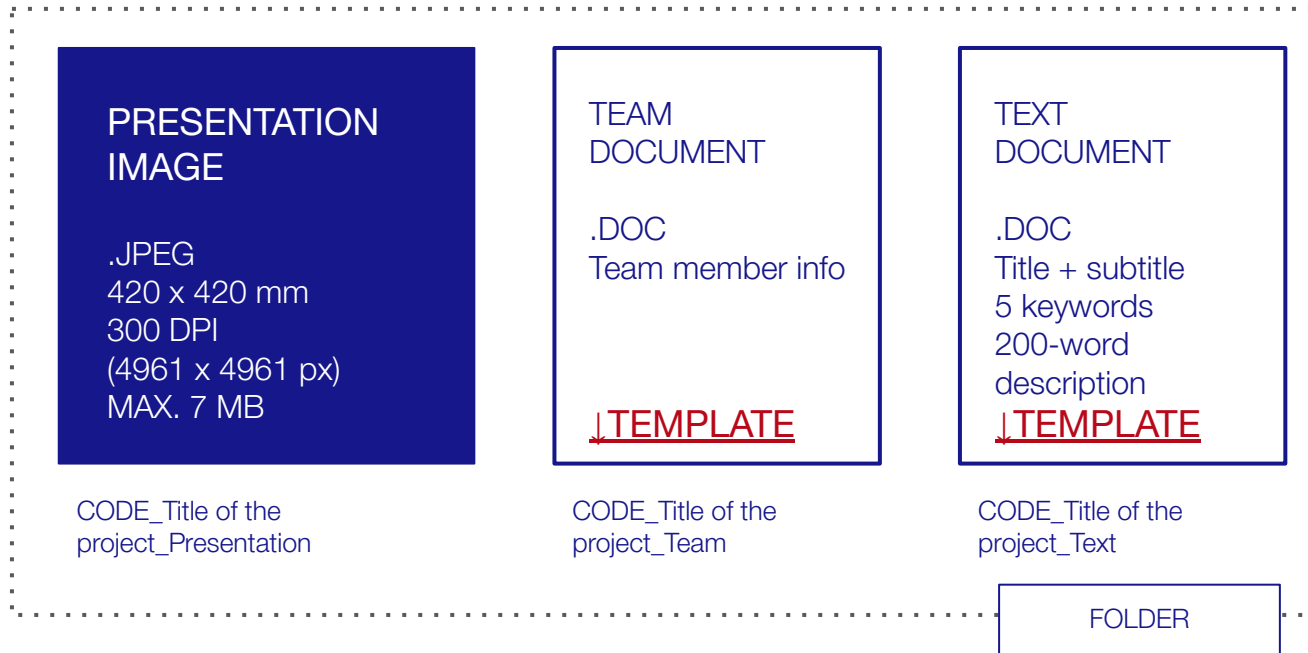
PRESENTATION IMAGE

.JPEG
420 x 420 mm
300 DPI
(4961 x 4961 px)
MAX. 7 MB

CODE_Title of the project_Presentation

TEAM DOCUMENT

.DOC
Team member info

↓TEMPLATE

CODE_Title of the project_Team

TEXT DOCUMENT

.DOC
Title + subtitle
5 keywords
200-word description

↓TEMPLATE

CODE_Title of the project_Text

FOLDER